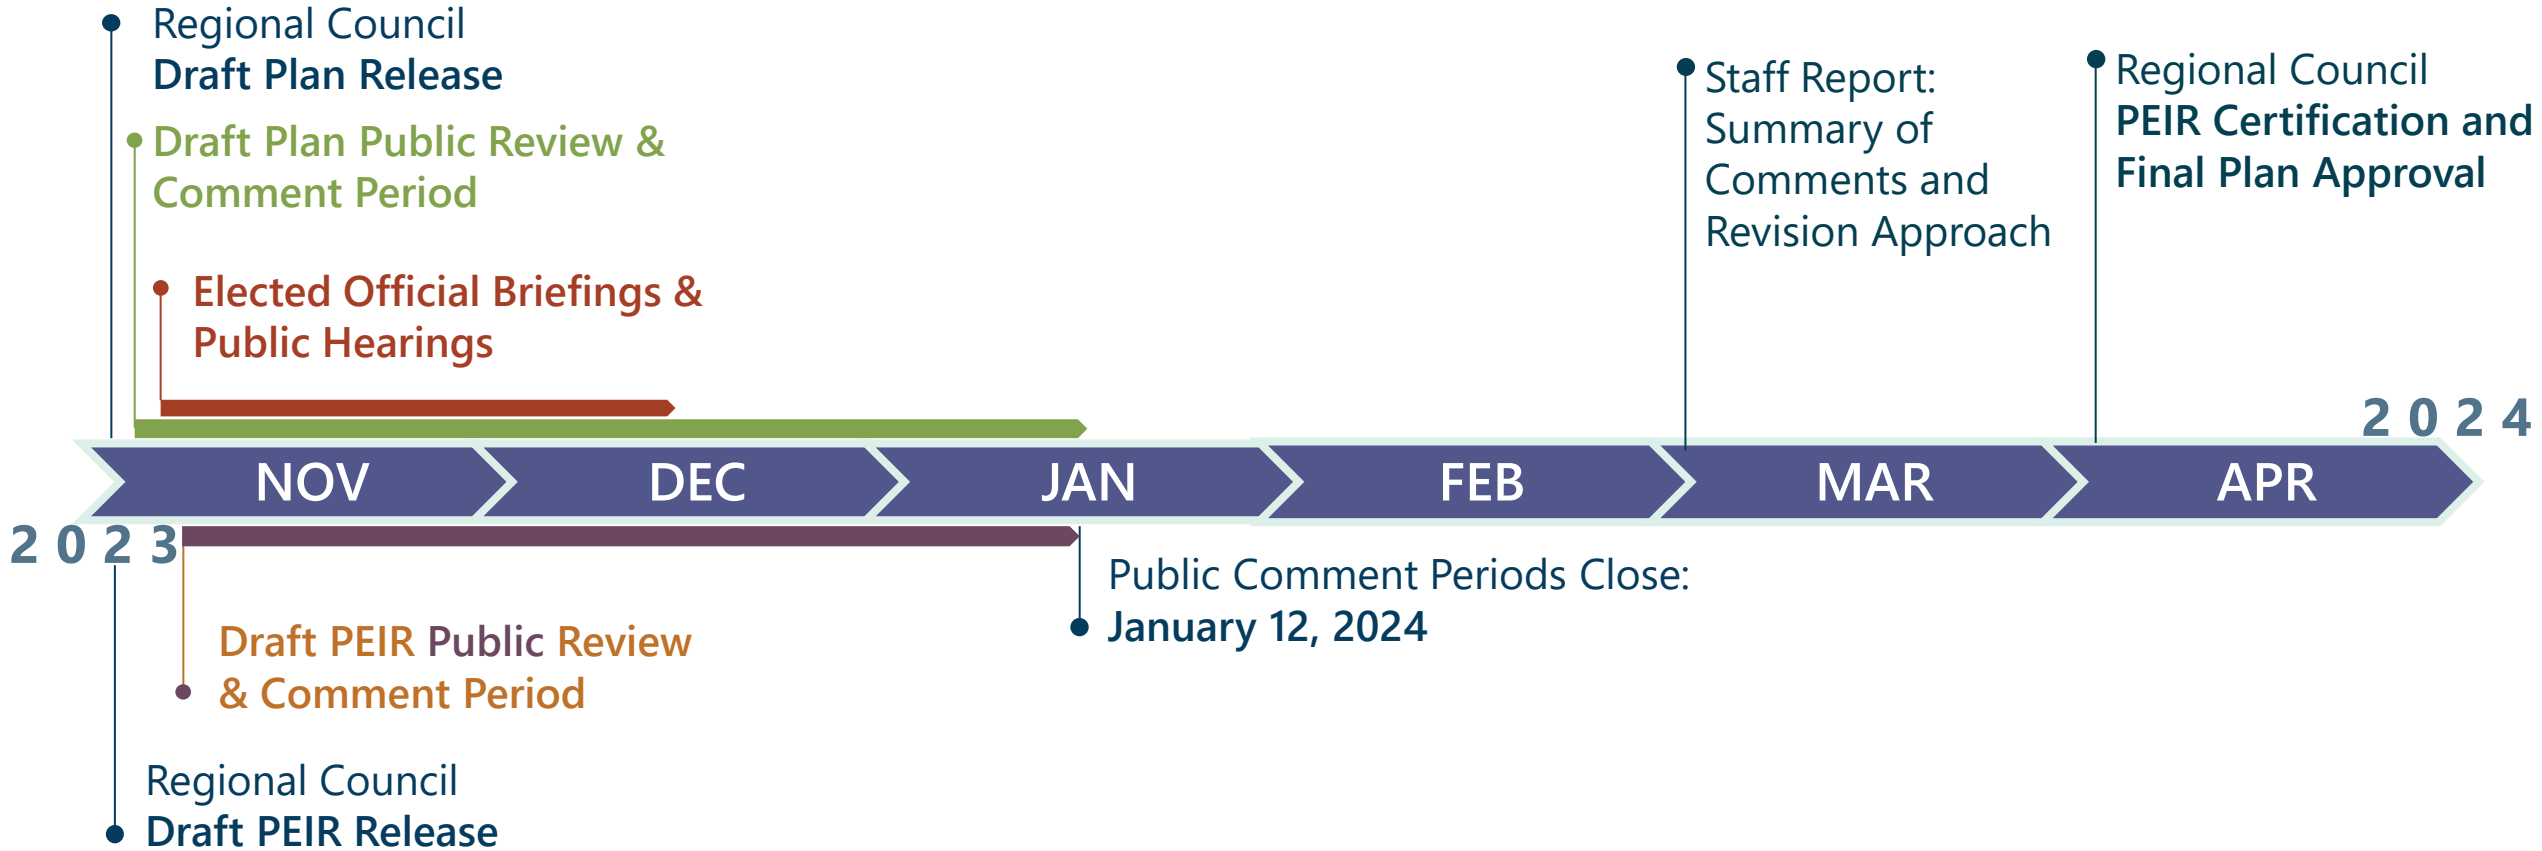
Regional Council
Draft Plan Release

Draft Plan Public Review & Comment Period

Elected Official Briefings & Public Hearings

Staff Report: Summary of Comments and Revision Approach

Regional Council
PEIR Certification and Final Plan Approval

2024

NOV DEC JAN FEB MAR APR

2023

Public Comment Periods Close:
January 12, 2024

Draft PEIR Public Review & Comment Period

Regional Council
Draft PEIR Release